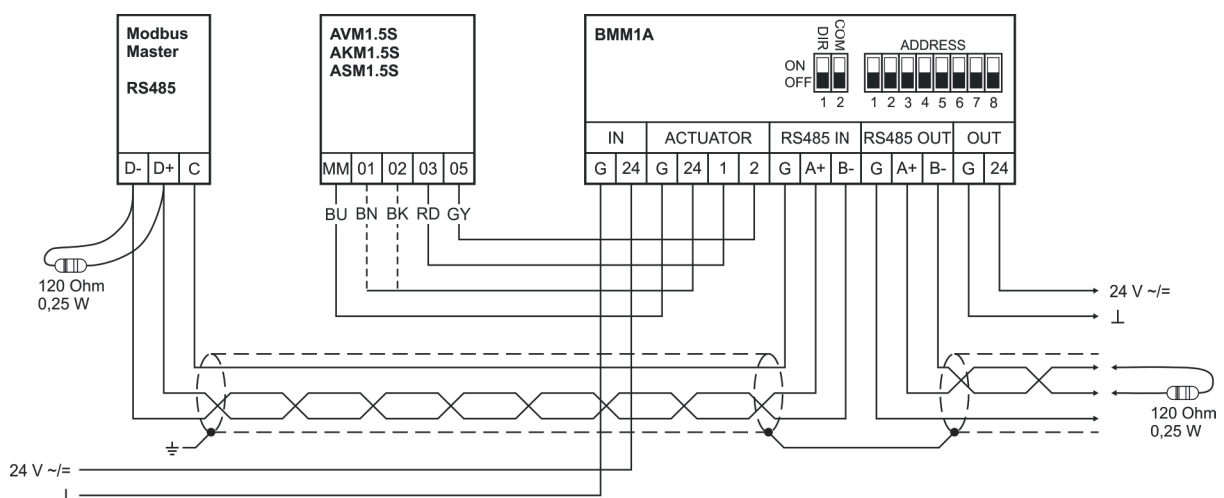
Modbus Master

RS485

D- D+ C

AVM1.5S
AKM1.5S
ASM1.5S

MM 01 02 03 05

BU BN BK RD GY

BMM1A

DIR COM

ON
OFF
1 2

ADDRESS

1 2 3 4 5 6 7 8

IN

G 24

ACTUATOR

G 24 1 2

RS485 IN

G A+ B-

RS485 OUT

G A+ B-

OUT

G 24

120 Ohm
0,25 W

24 V ~/=

⊥

120 Ohm
0,25 W

24 V ~/=

⊥